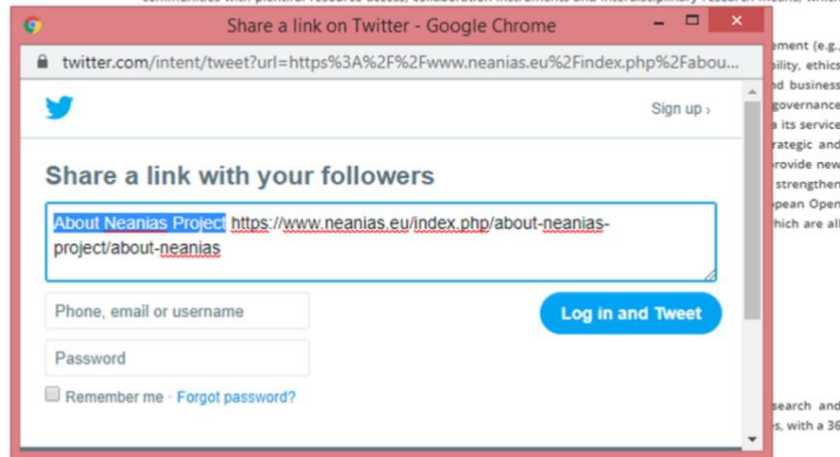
Share a link on Twitter - Google Chrome

twitter.com/intent/tweet?url=https%3A%2F%2Fwww.neanias.eu%2Findex.php%2Fabou...

Sign up ›

Share a link with your followers

About Neanias Project https://www.neanias.eu/index.php/about-neanias-project/about-neanias

Phone, email or username

Password

Log in and Tweet

Remember me · Forgot password?

ement (e.g.,
bility, ethics
nd business
governance
n its service
rategic and
provide new
strengthen
opean Open
hich are all

search and
s, with a 36